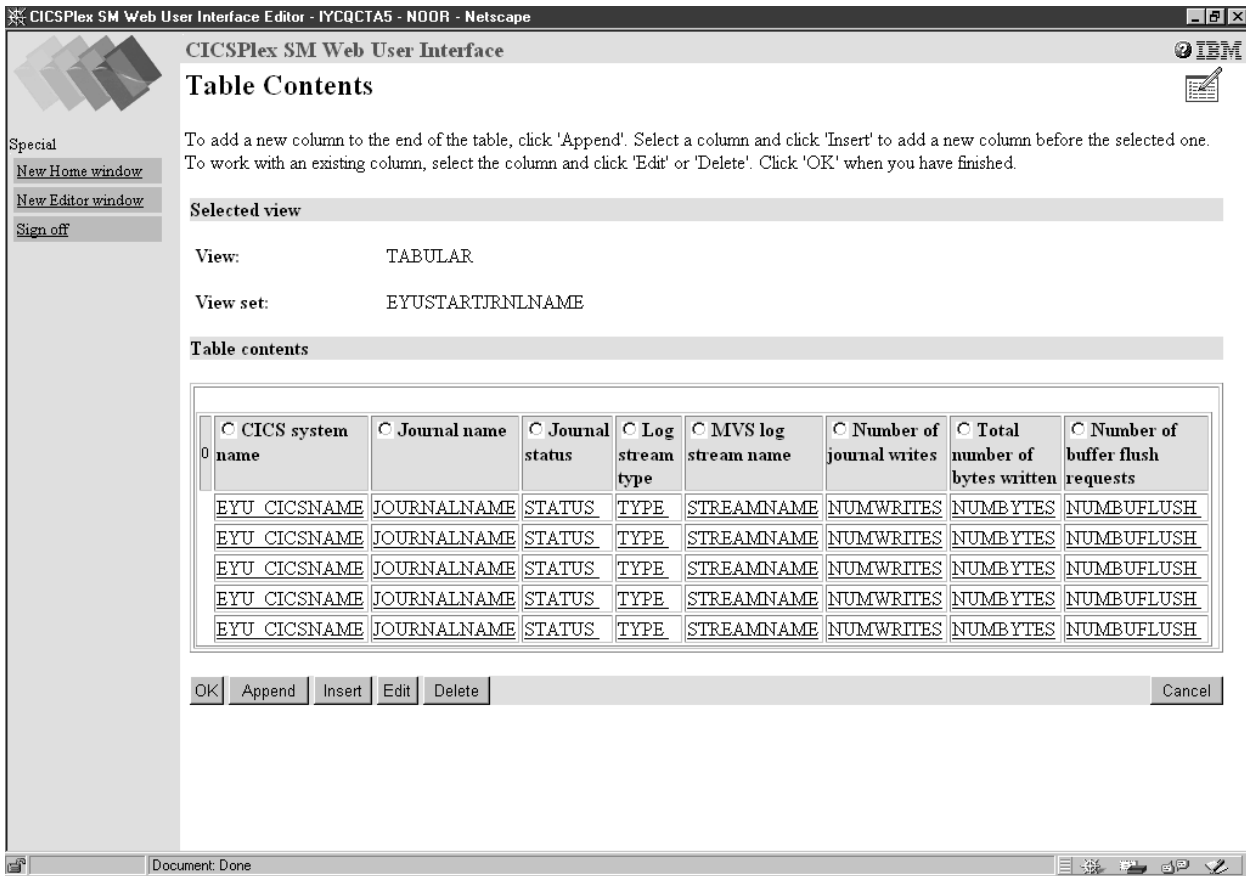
CICSPlex SM Web User Interface Editor - IYCQCTA5 - NOOR - Netscape

CICSPlex SM Web User Interface

IBM

Table Contents

Special
New Home window
New Editor window
Sign off

To add a new column to the end of the table, click 'Append'. Select a column and click 'Insert' to add a new column before the selected one. To work with an existing column, select the column and click 'Edit' or 'Delete'. Click 'OK' when you have finished.

Selected view

View: TABULAR

View set: EYUSTARTJRNLNAME

Table contents

| 0 | CICS system name | Journal name | Journal status | Log stream type | MVS log stream name | Number of journal writes | Total number of bytes written | Number of buffer flush requests |
|---|---|---|---|---|---|---|---|---|
| | EYU_CICSNAME | JOURNALNAME | STATUS | TYPE | STREAMNAME | NUMWRITES | NUMBYTES | NUMBUFLUSH |
| | EYU_CICSNAME | JOURNALNAME | STATUS | TYPE | STREAMNAME | NUMWRITES | NUMBYTES | NUMBUFLUSH |
| | EYU_CICSNAME | JOURNALNAME | STATUS | TYPE | STREAMNAME | NUMWRITES | NUMBYTES | NUMBUFLUSH |
| | EYU_CICSNAME | JOURNALNAME | STATUS | TYPE | STREAMNAME | NUMWRITES | NUMBYTES | NUMBUFLUSH |
| | EYU_CICSNAME | JOURNALNAME | STATUS | TYPE | STREAMNAME | NUMWRITES | NUMBYTES | NUMBUFLUSH |

OK Append Insert Edit Delete Cancel

Document: Done